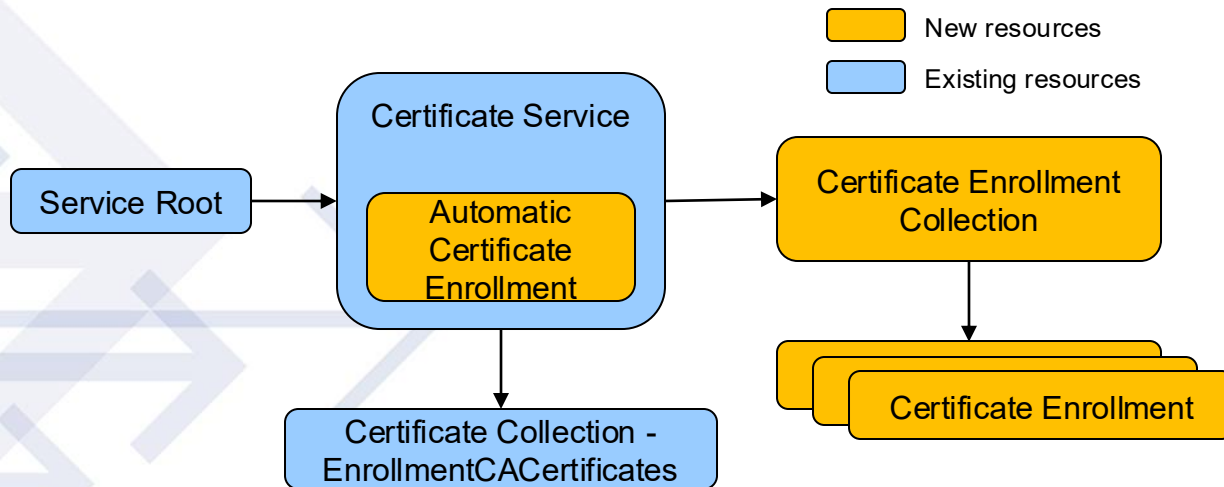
New resources

Existing resources

Certificate Service

Service Root

Automatic Certificate Enrollment

Certificate Enrollment Collection

Certificate Enrollment

Certificate Collection - EnrollmentCACertificates